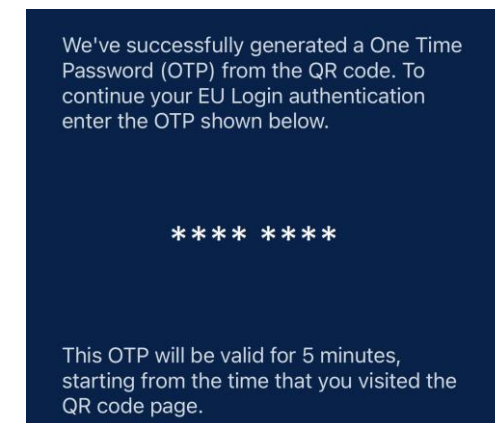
We've successfully generated a One Time Password (OTP) from the QR code. To continue your EU Login authentication enter the OTP shown below.

**** ****

This OTP will be valid for 5 minutes, starting from the time that you visited the QR code page.